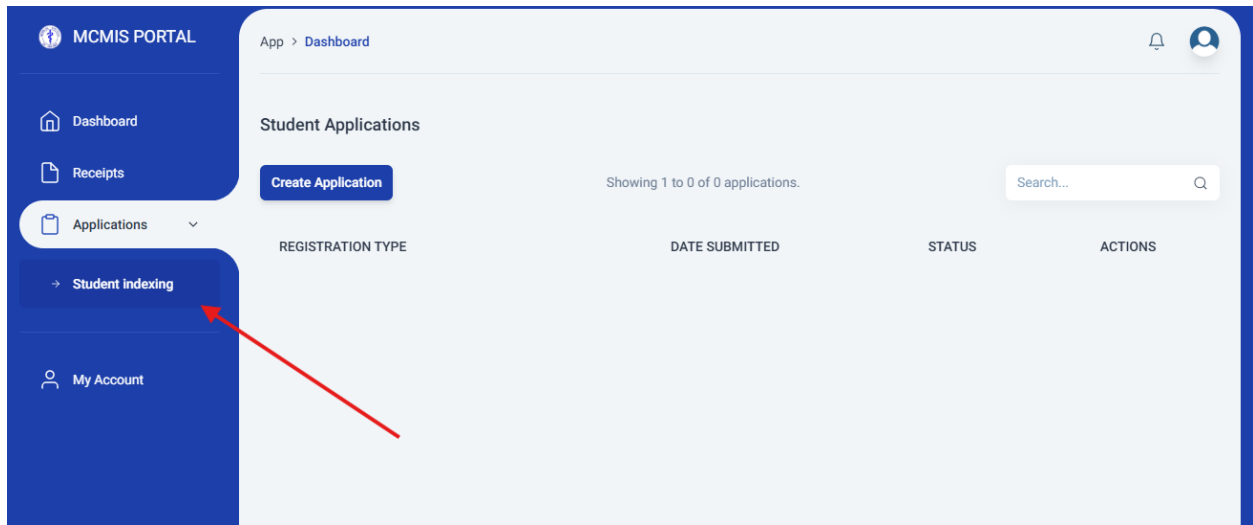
MCMIS PORTAL

Dashboard

Receipts

Applications

→ Student indexing

My Account

App > Dashboard

Student Applications

Create Application

Showing 1 to 0 of 0 applications.

Search...

| REGISTRATION TYPE | DATE SUBMITTED | STATUS | ACTIONS |
|---|---|---|---|